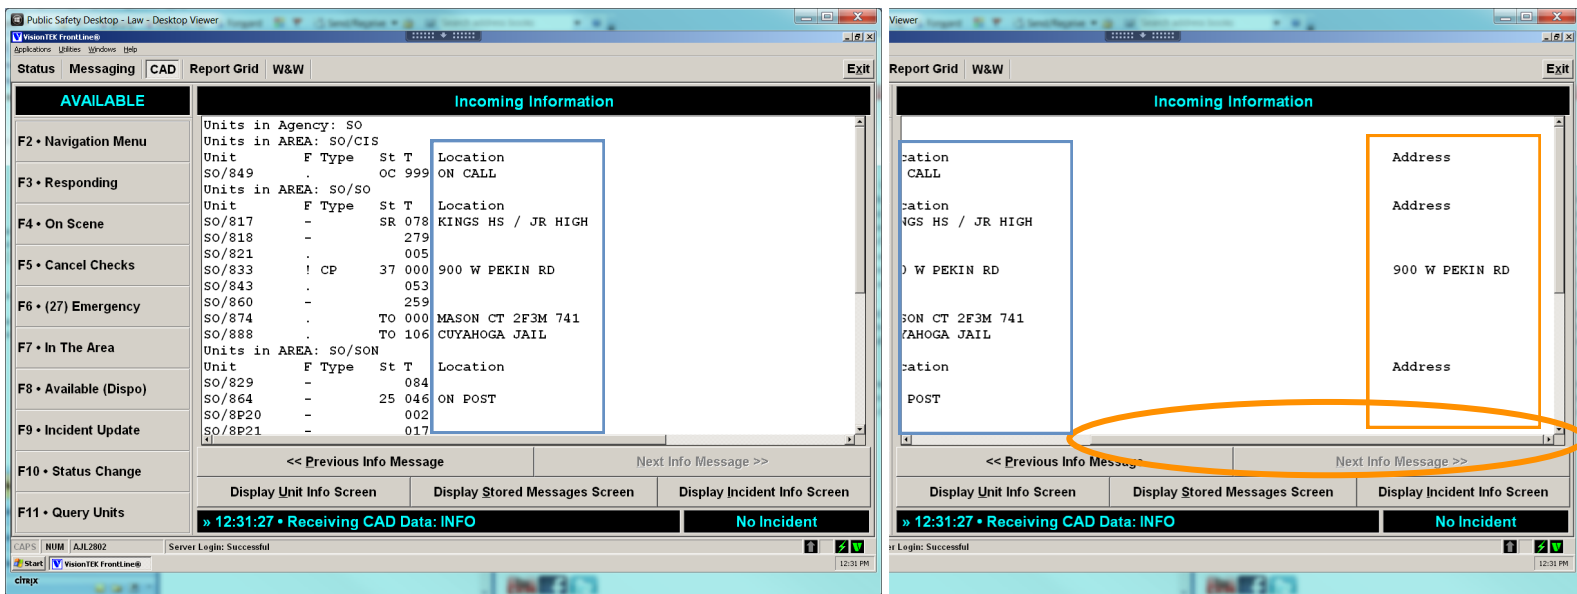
Public Safety Desktop - Law - Desktop Viewer

VisionTEK FrontLine®

Applications Utilities Windows Help

Status Messaging CAD Report Grid W&W Exit

AVAILABLE

F2 • Navigation Menu

F3 • Responding

F4 • On Scene

F5 • Cancel Checks

F6 • (27) Emergency

F7 • In The Area

F8 • Available (Dispo)

F9 • Incident Update

F10 • Status Change

F11 • Query Units

Incoming Information

Units in Agency: SO
Units in AREA: SO/CIS
Unit F Type St T Location
SO/849 . OC 999 ON CALL
Units in AREA: SO/SO
Unit F Type St T Location
SO/817 - SR 078 KINGS HS / JR HIGH
SO/818 - 279
SO/821 . 005
SO/833 ! CP 37 000 900 W PEKIN RD
SO/843 . 053
SO/860 - 259
SO/874 . TO 000 MASON CT 2F3M 741
SO/888 . TO 106 CUYAHOGA JAIL
Units in AREA: SO/SON
Unit F Type St T Location
SO/829 - 084
SO/864 - 25 046 ON POST
SO/8P20 - 002
SO/8P21 - 017

<< Previous Info Message Next Info Message >>

Display Unit Info Screen Display Stored Messages Screen Display Incident Info Screen

» 12:31:27 • Receiving CAD Data: INFO No Incident

CAPS NUM AJL2802 Server Login: Successful

Start VisionTEK FrontLine® 12:31 PM

citrix

Viewer

Report Grid W&W Exit

Incoming Information

cation Address
CALL
cation Address
NGS HS / JR HIGH
) W PEKIN RD 900 W PEKIN RD
SON CT 2F3M 741
YAHOGA JAIL
cation Address
POST

<< Previous Info Message Next Info Message >>

Display Unit Info Screen Display Stored Messages Screen Display Incident Info Screen

» 12:31:27 • Receiving CAD Data: INFO No Incident

r Login: Successful

12:31 PM